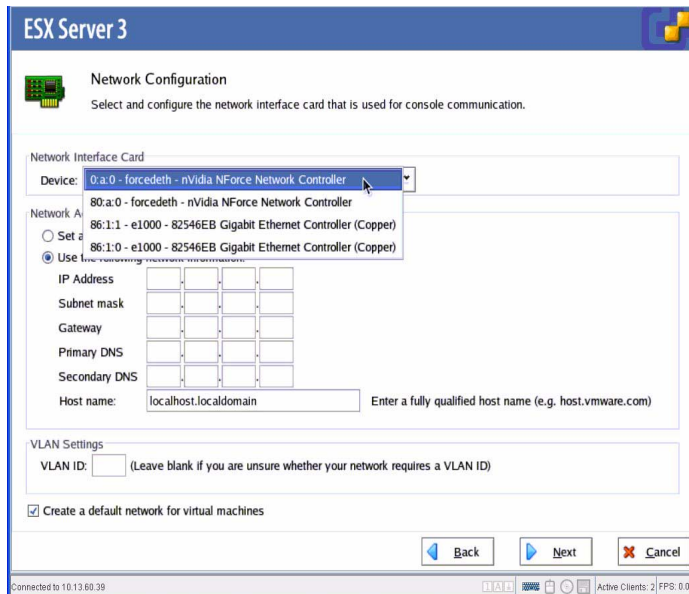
ESX Server 3

Network Configuration

Select and configure the network interface card that is used for console communication.

Network Interface Card

Device: 0:a:0 - forcedeth - nVidia NForce Network Controller

80:a:0 - forcedeth - nVidia NForce Network Controller

86:1:1 - e1000 - 82546EB Gigabit Ethernet Controller (Copper)

86:1:0 - e1000 - 82546EB Gigabit Ethernet Controller (Copper)

Network A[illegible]

Set a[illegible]

Use t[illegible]

IP Address

Subnet mask

Gateway

Primary DNS

Secondary DNS

Host name: localhost.localdomain Enter a fully qualified host name (e.g. host.vmware.com)

VLAN Settings

VLAN ID: (Leave blank if you are unsure whether your network requires a VLAN ID)

Create a default network for virtual machines

Back Next Cancel

Connected to 10.13.60.39 Active Clients: 2 FPS: 0.0